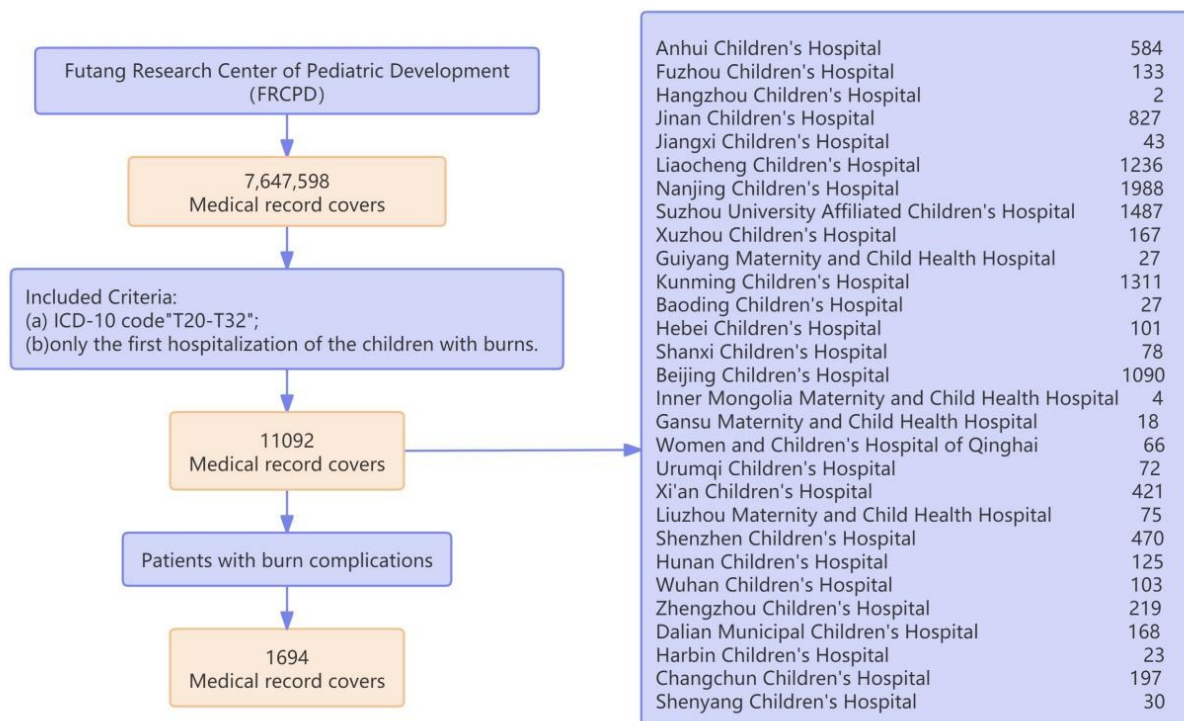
Futang Research Center of Pediatric Development (FRCPD)

7,647,598
Medical record covers

Included Criteria:
(a) ICD-10 code"T20-T32";
(b)only the first hospitalization of the children with burns.

11092
Medical record covers

Patients with burn complications

1694
Medical record covers

| | |
|---|---|
| Anhui Children's Hospital | 584 |
| Fuzhou Children's Hospital | 133 |
| Hangzhou Children's Hospital | 2 |
| Jinan Children's Hospital | 827 |
| Jiangxi Children's Hospital | 43 |
| Liaocheng Children's Hospital | 1236 |
| Nanjing Children's Hospital | 1988 |
| Suzhou University Affiliated Children's Hospital | 1487 |
| Xuzhou Children's Hospital | 167 |
| Guiyang Maternity and Child Health Hospital | 27 |
| Kunming Children's Hospital | 1311 |
| Baoding Children's Hospital | 27 |
| Hebei Children's Hospital | 101 |
| Shanxi Children's Hospital | 78 |
| Beijing Children's Hospital | 1090 |
| Inner Mongolia Maternity and Child Health Hospital | 4 |
| Gansu Maternity and Child Health Hospital | 18 |
| Women and Children's Hospital of Qinghai | 66 |
| Urumqi Children's Hospital | 72 |
| Xi'an Children's Hospital | 421 |
| Liuzhou Maternity and Child Health Hospital | 75 |
| Shenzhen Children's Hospital | 470 |
| Hunan Children's Hospital | 125 |
| Wuhan Children's Hospital | 103 |
| Zhengzhou Children's Hospital | 219 |
| Dalian Municipal Children's Hospital | 168 |
| Harbin Children's Hospital | 23 |
| Changchun Children's Hospital | 197 |
| Shenyang Children's Hospital | 30 |